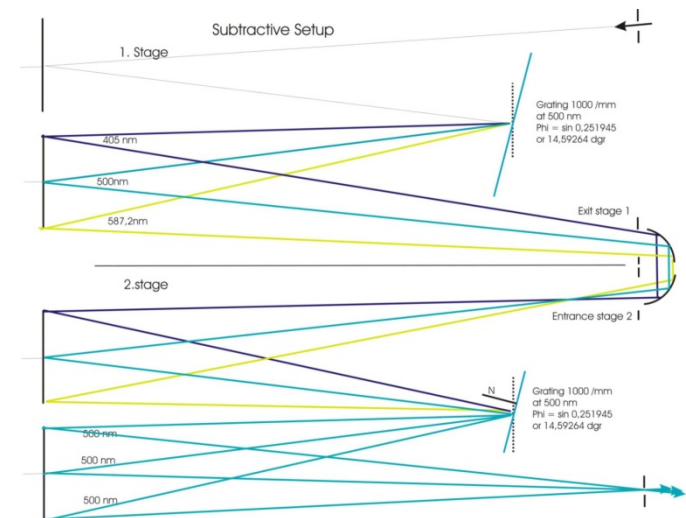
Subtractive Setup

1. Stage

Grating 1000 /mm
at 500 nm
Phi = sin 0,251945
or 14,59264 dgr

405 nm

500nm

587,2nm

Exit stage 1

2.stage

Entrance stage 2

N

Grating 1000 /mm
at 500 nm
Phi = sin 0,251945
or 14,59264 dgr

500 nm

500 nm

500 nm